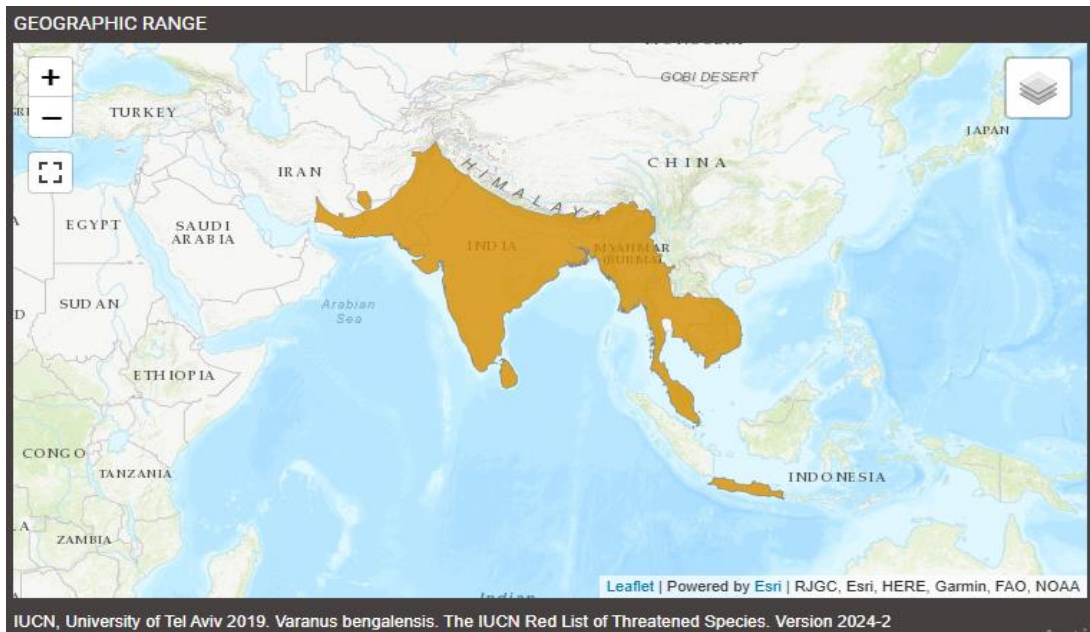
GEOGRAPHIC RANGE

+
−

GOBI DESERT
TURKEY
JAPAN
IRAN
CHINA
HIMALAYA
EGYPT
SAUDI ARABIA
INDIA
MYANMAR (BURMA)
SUDAN
Arabian Sea
ETHIOPIA
CONGO
TANZANIA
INDONESIA
ZAMBIA
Indian

Leaflet | Powered by Esri | RJGC, Esri, HERE, Garmin, FAO, NOAA

IUCN, University of Tel Aviv 2019. Varanus bengalensis. The IUCN Red List of Threatened Species. Version 2024-2